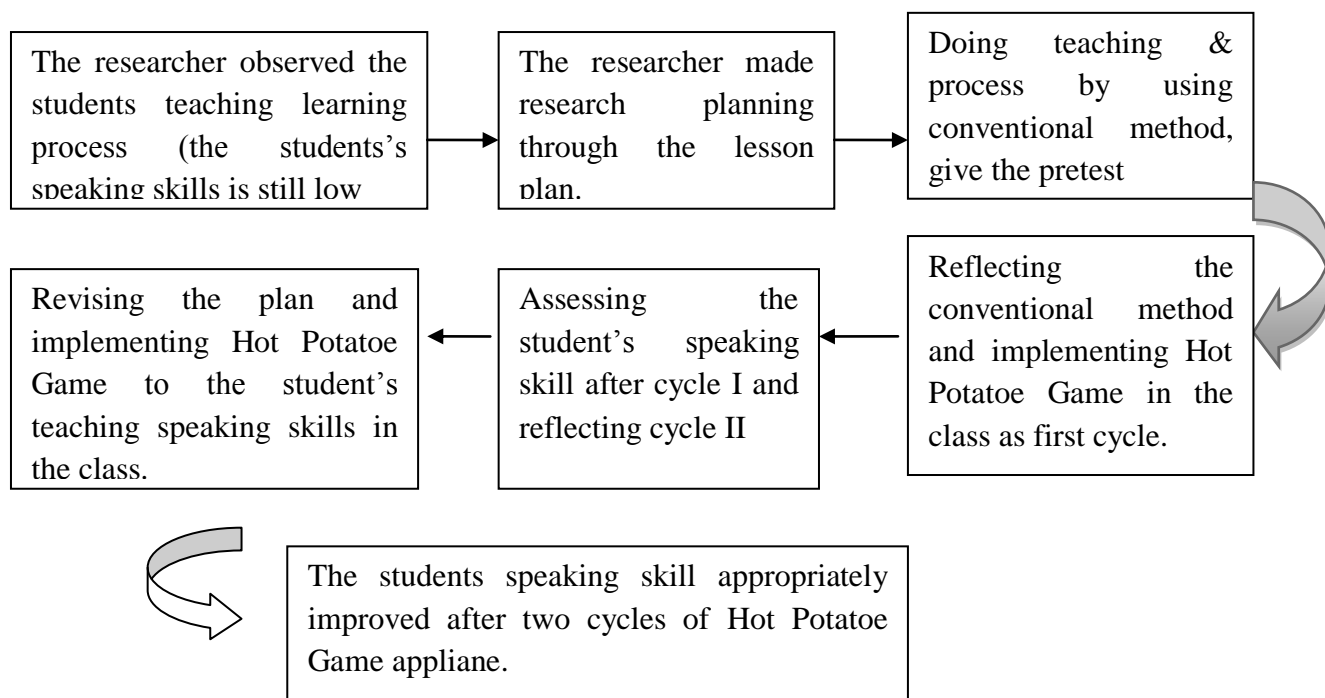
The researcher observed the students teaching learning process (the students's speaking skills is still low

The researcher made research planning through the lesson plan.

Doing teaching & process by using conventional method, give the pretest

Reflecting the conventional method and implementing Hot Potatoe Game in the class as first cycle.

Assessing the student's speaking skill after cycle I and reflecting cycle II

Revising the plan and implementing Hot Potatoe Game to the student's teaching speaking skills in the class.

The students speaking skill appropriately improved after two cycles of Hot Potatoe Game appliane.